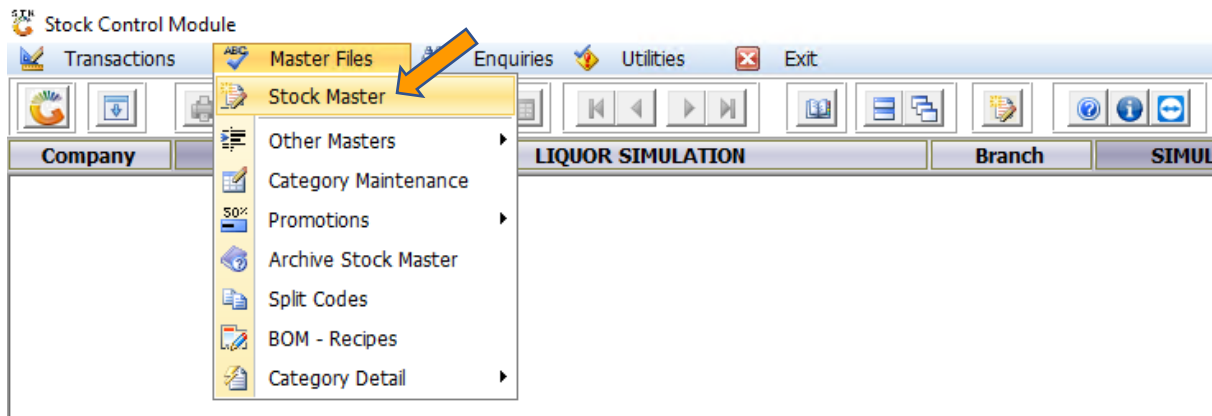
Stock Control Module

Transactions
Master Files
Enquiries
Utilities
Exit

Stock Master
Other Masters
Category Maintenance
Promotions
Archive Stock Master
Split Codes
BOM - Recipes
Category Detail

Company
LIQUOR SIMULATION
Branch
SIMUL